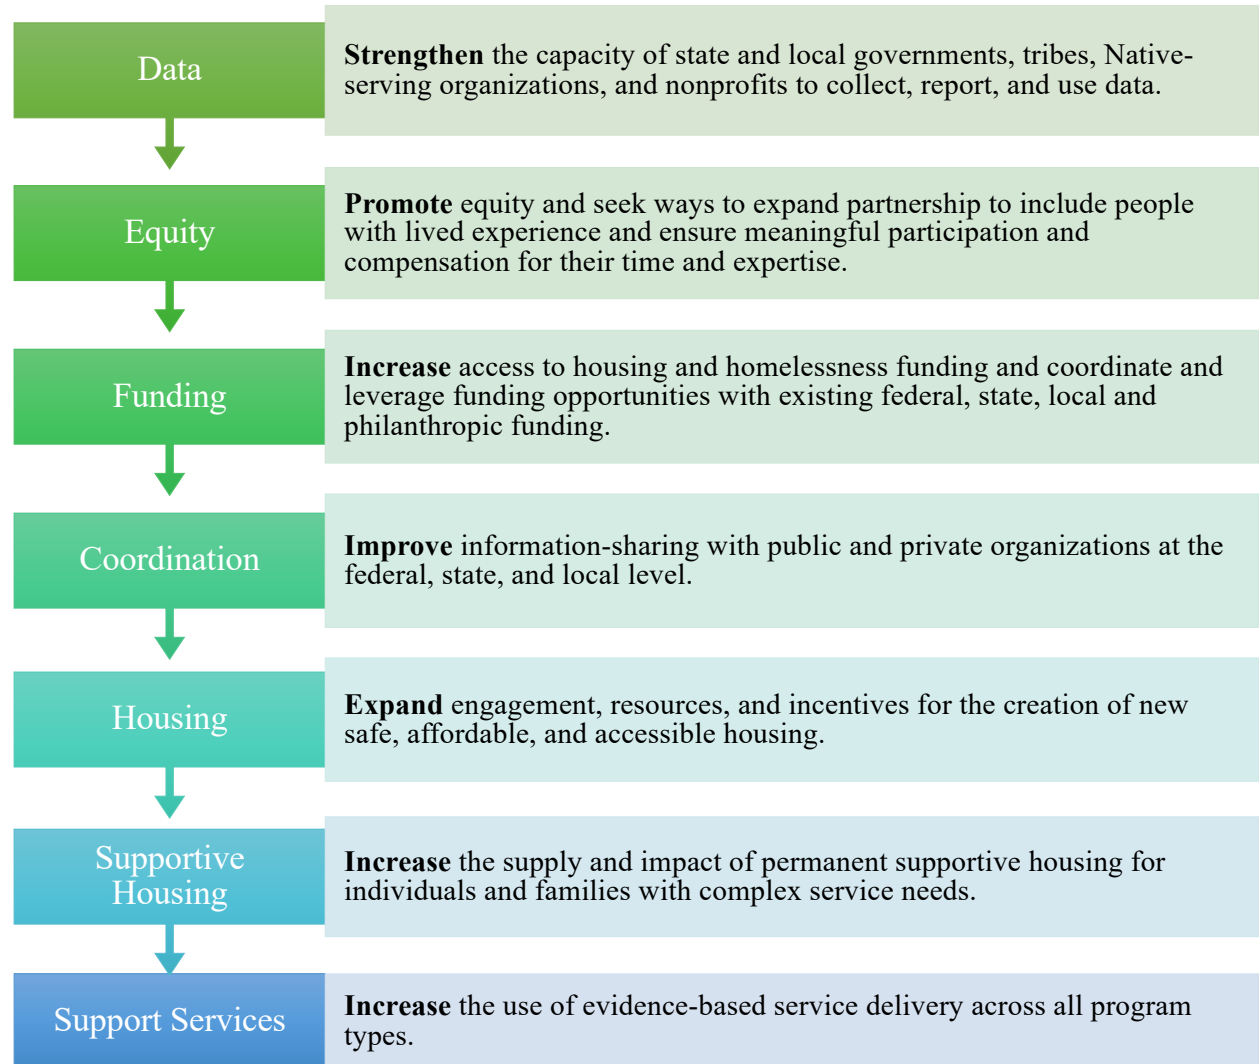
Data

**Strengthen** the capacity of state and local governments, tribes, Native-serving organizations, and nonprofits to collect, report, and use data.

Equity

**Promote** equity and seek ways to expand partnership to include people with lived experience and ensure meaningful participation and compensation for their time and expertise.

Funding

**Increase** access to housing and homelessness funding and coordinate and leverage funding opportunities with existing federal, state, local and philanthropic funding.

Coordination

**Improve** information-sharing with public and private organizations at the federal, state, and local level.

Housing

**Expand** engagement, resources, and incentives for the creation of new safe, affordable, and accessible housing.

Supportive Housing

**Increase** the supply and impact of permanent supportive housing for individuals and families with complex service needs.

Support Services

**Increase** the use of evidence-based service delivery across all program types.